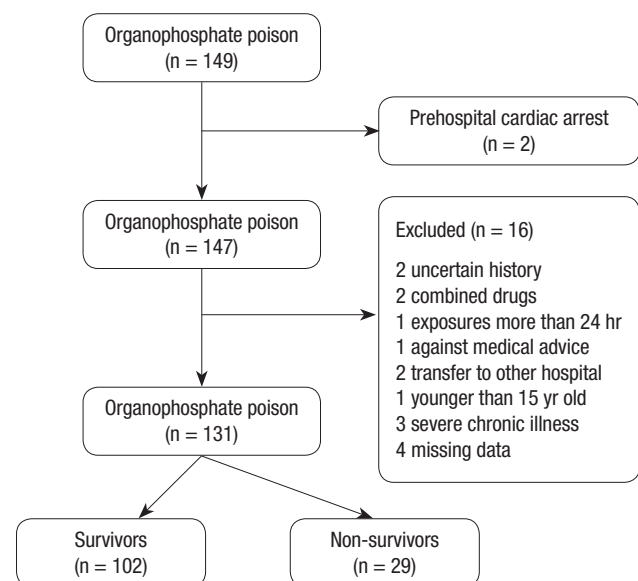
Organophosphate poison
(n = 149)

Prehospital cardiac arrest
(n = 2)

Organophosphate poison
(n = 147)

Excluded (n = 16)

2 uncertain history
2 combined drugs
1 exposures more than 24 hr
1 against medical advice
2 transfer to other hospital
1 younger than 15 yr old
3 severe chronic illness
4 missing data

Organophosphate poison
(n = 131)

Survivors
(n = 102)

Non-survivors
(n = 29)